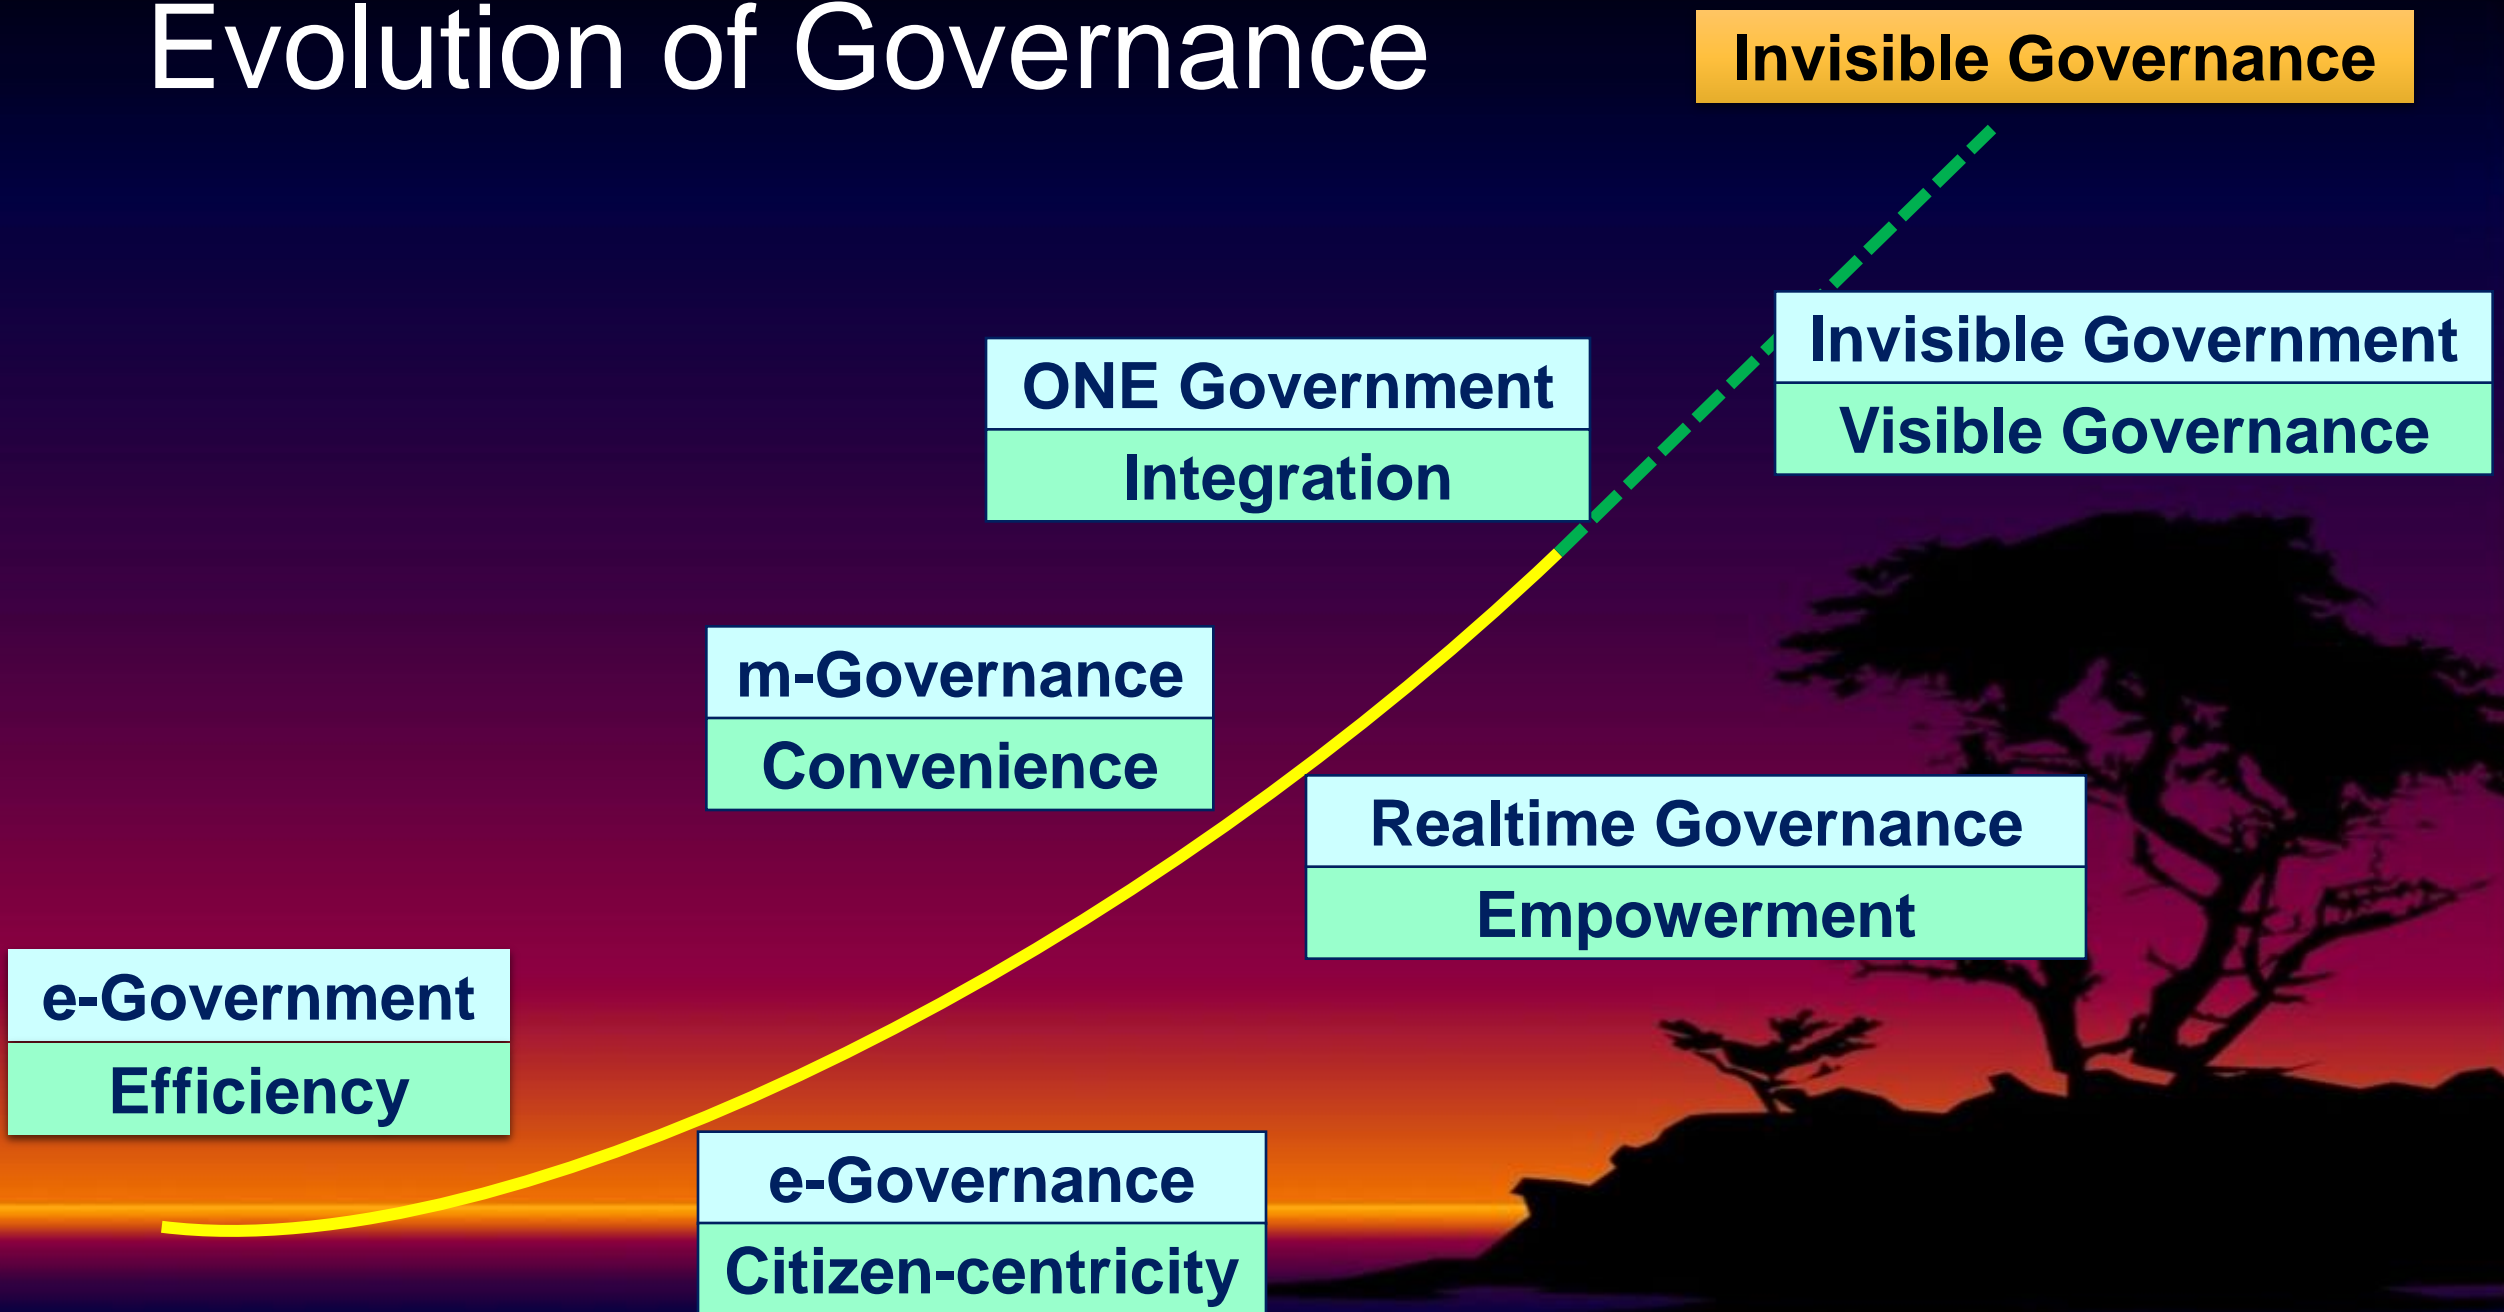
Evolution of Governance

Invisible Governance

Invisible Government
Visible Governance

ONE Government
Integration

m-Governance
Convenience

Realtime Governance
Empowerment

e-Government
Efficiency

e-Governance
Citizen-centricity